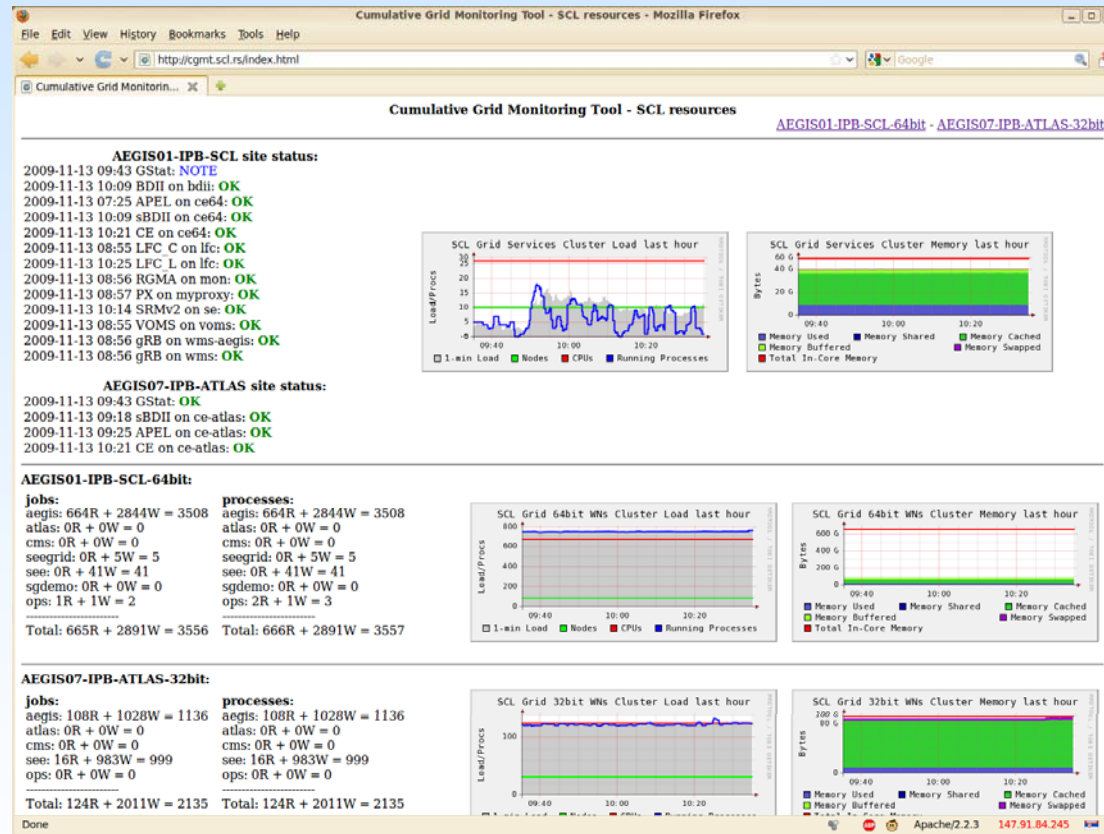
Cumulative Grid Monitoring Tool - SCL resources - Mozilla Firefox

File Edit View History Bookmarks Tools Help

http://cgmt.scl.rs/index.html

Google

Cumulative Grid Monitorin...

Cumulative Grid Monitoring Tool - SCL resources

AEGIS01-IPB-SCL-64bit - AEGIS07-IPB-ATLAS-32bit

AEGIS01-IPB-SCL site status:
2009-11-13 09:43 GStat: NOTE
2009-11-13 10:09 BDII on bdii: OK
2009-11-13 07:25 APEL on ce64: OK
2009-11-13 10:09 sBDII on ce64: OK
2009-11-13 10:21 CE on ce64: OK
2009-11-13 08:55 LFC_C on lfc: OK
2009-11-13 10:25 LFC_L on lfc: OK
2009-11-13 08:56 RGMA on mon: OK
2009-11-13 08:57 PX on myproxy: OK
2009-11-13 10:14 SRMv2 on se: OK
2009-11-13 08:55 VOMS on voms: OK
2009-11-13 08:56 gRB on wms-aegis: OK
2009-11-13 08:56 gRB on wms: OK

SCL Grid Services Cluster Load last hour
30 25 20 15 10 5 0
Load/Procs
09:40 10:00 10:20
1-min Load Nodes CPUs Running Processes

SCL Grid Services Cluster Memory last hour
60 G 40 G 20 G 0
Bytes
09:40 10:00 10:20
Memory Used Memory Shared Memory Cached Memory Buffered Memory Swapped Total In-Core Memory

AEGIS07-IPB-ATLAS site status:
2009-11-13 09:43 GStat: OK
2009-11-13 09:18 sBDII on ce-atlas: OK
2009-11-13 09:25 APEL on ce-atlas: OK
2009-11-13 10:21 CE on ce-atlas: OK

AEGIS01-IPB-SCL-64bit:

jobs:
aegis: 664R + 2844W = 3508
atlas: 0R + 0W = 0
cms: 0R + 0W = 0
seegrid: 0R + 5W = 5
see: 0R + 41W = 41
sgdemo: 0R + 0W = 0
ops: 1R + 1W = 2
------------------------
Total: 665R + 2891W = 3556

processes:
aegis: 664R + 2844W = 3508
atlas: 0R + 0W = 0
cms: 0R + 0W = 0
seegrid: 0R + 5W = 5
see: 0R + 41W = 41
sgdemo: 0R + 0W = 0
ops: 2R + 1W = 3
------------------------
Total: 666R + 2891W = 3557

SCL Grid 64bit WNs Cluster Load last hour
800 600 400 200 0
Load/Procs
09:40 10:00 10:20
1-min Load Nodes CPUs Running Processes

SCL Grid 64bit WNs Cluster Memory last hour
600 G 400 G 200 G 0
Bytes
09:40 10:00 10:20
Memory Used Memory Shared Memory Cached Memory Buffered Memory Swapped Total In-Core Memory

AEGIS07-IPB-ATLAS-32bit:

jobs:
aegis: 108R + 1028W = 1136
atlas: 0R + 0W = 0
cms: 0R + 0W = 0
see: 16R + 983W = 999
ops: 0R + 0W = 0
------------------------
Total: 124R + 2011W = 2135

processes:
aegis: 108R + 1028W = 1136
atlas: 0R + 0W = 0
cms: 0R + 0W = 0
see: 16R + 983W = 999
ops: 0R + 0W = 0
------------------------
Total: 124R + 2011W = 2135

SCL Grid 32bit WNs Cluster Load last hour
100 0
Load/Procs
09:40 10:00 10:20

SCL Grid 32bit WNs Cluster Memory last hour
100 G 80 G 0
Bytes
09:40 10:00 10:20
Memory Used Memory Shared Memory Cached Memory Buffered Memory Swapped

Done Apache/2.2.3 147.91.84.245